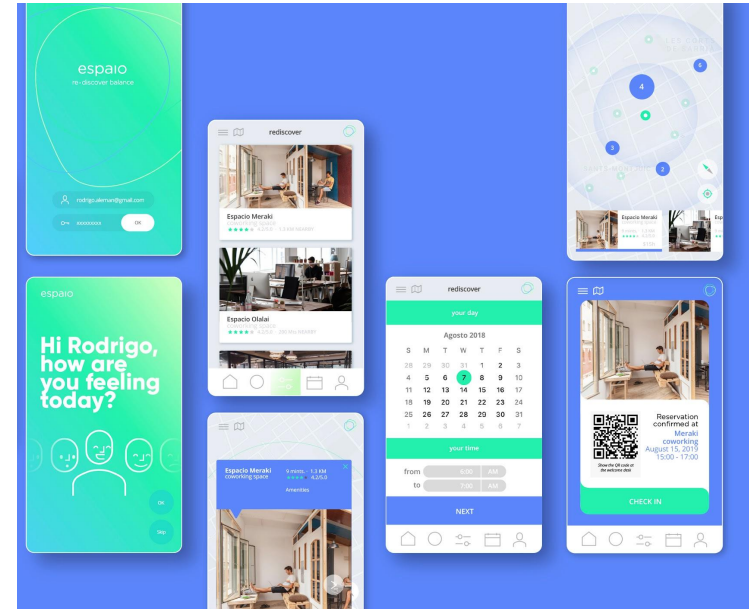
espaio
re-discover balance

rodrigo.aleman@gmail.com
xxxxxxxxx
OK

espaio

Hi Rodrigo, how are you feeling today?

OK
Skip

rediscover

Espacio Meraki
coworking space
4.2/5.0 · 1.3 KM NEARBY

Espacio Olalai
coworking space
4.0/5.0 · 200 mts NEARBY

Espacio Meraki
coworking space
9 mins. · 1.3 KM
4.2/5.0
Amenities

rediscover
your day
Agosto 2018

| S | M | T | W | T | F | S |
|---|---|---|---|---|---|---|
| 28 | 29 | 30 | 31 | 1 | 2 | 3 |
| 4 | 5 | 6 | 7 | 8 | 9 | 10 |
| 11 | 12 | 13 | 14 | 15 | 16 | 17 |
| 18 | 19 | 20 | 21 | 22 | 23 | 24 |
| 25 | 26 | 27 | 28 | 29 | 30 | 31 |
| 1 | 2 | 3 | 4 | 5 | 6 | 7 |

your time
from 6:00 AM
to 7:00 AM
NEXT

4
3
2
6

Espacio Meraki

Reservation confirmed at
Meraki coworking
August 15, 2019
15:00 - 17:00
Show the QR code at the welcome desk
CHECK IN